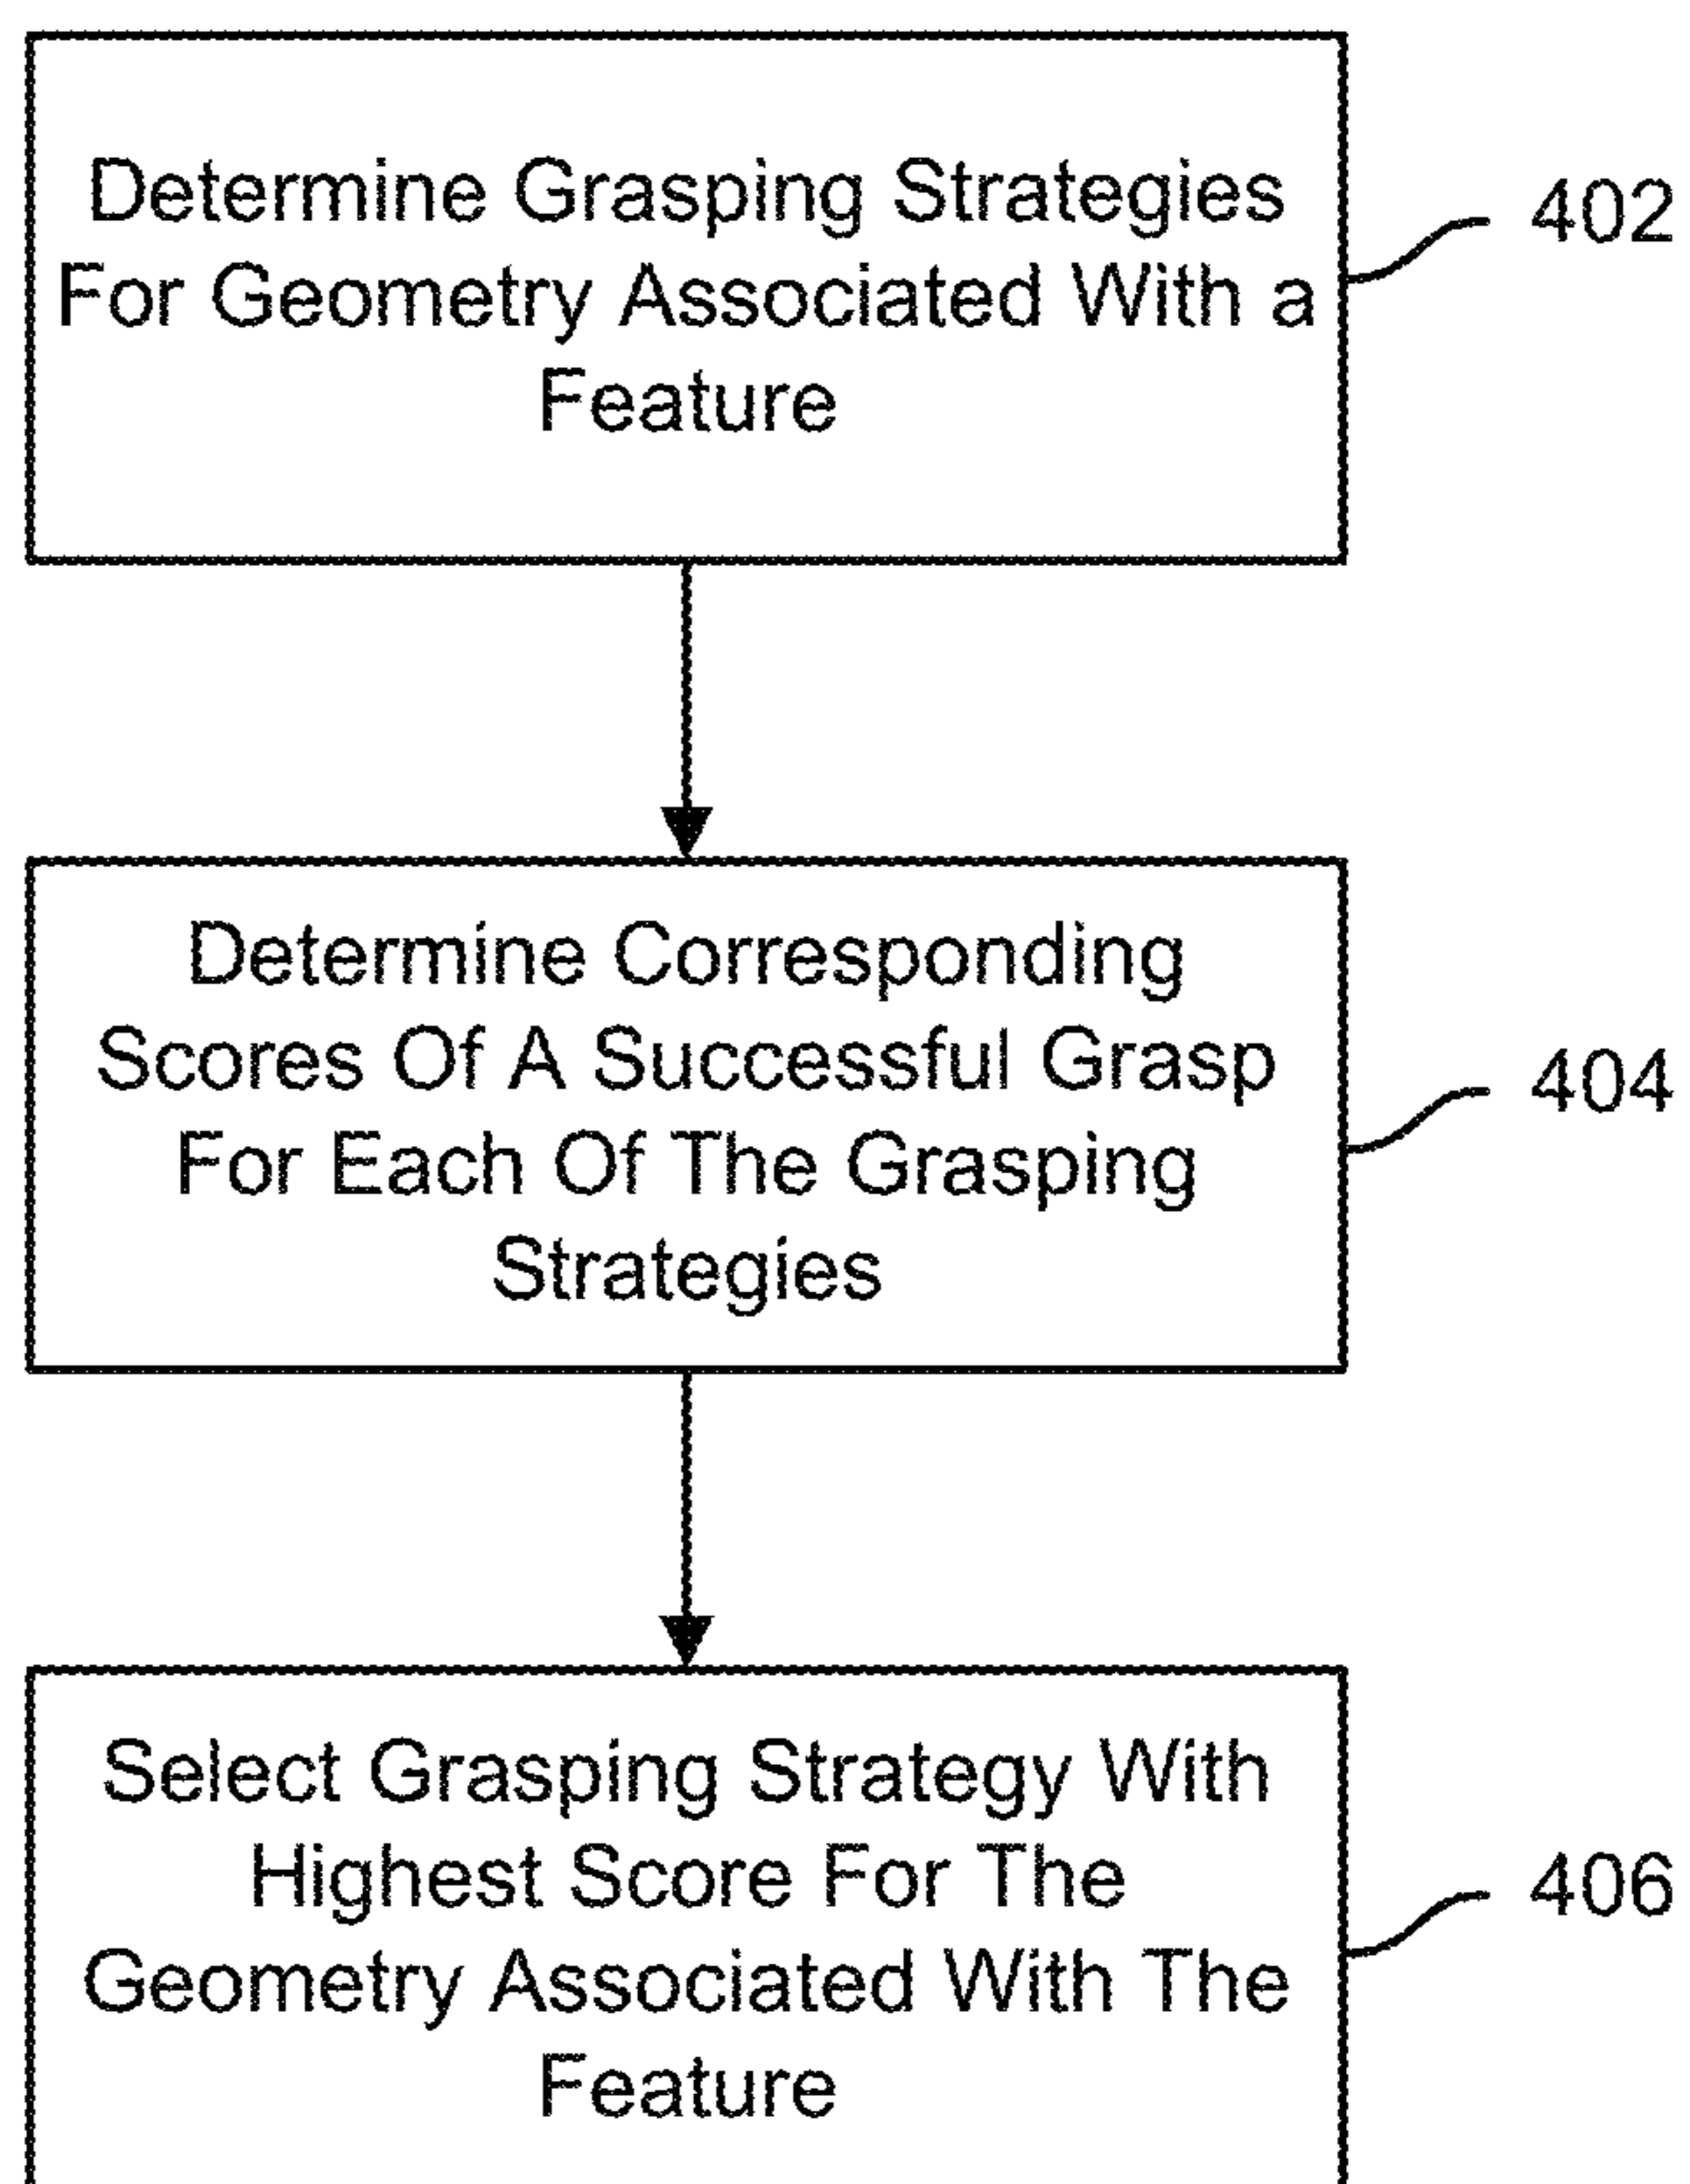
Determine Grasping Strategies For Geometry Associated With a Feature

402

Determine Corresponding Scores Of A Successful Grasp For Each Of The Grasping Strategies

404

Select Grasping Strategy With Highest Score For The Geometry Associated With The Feature

406